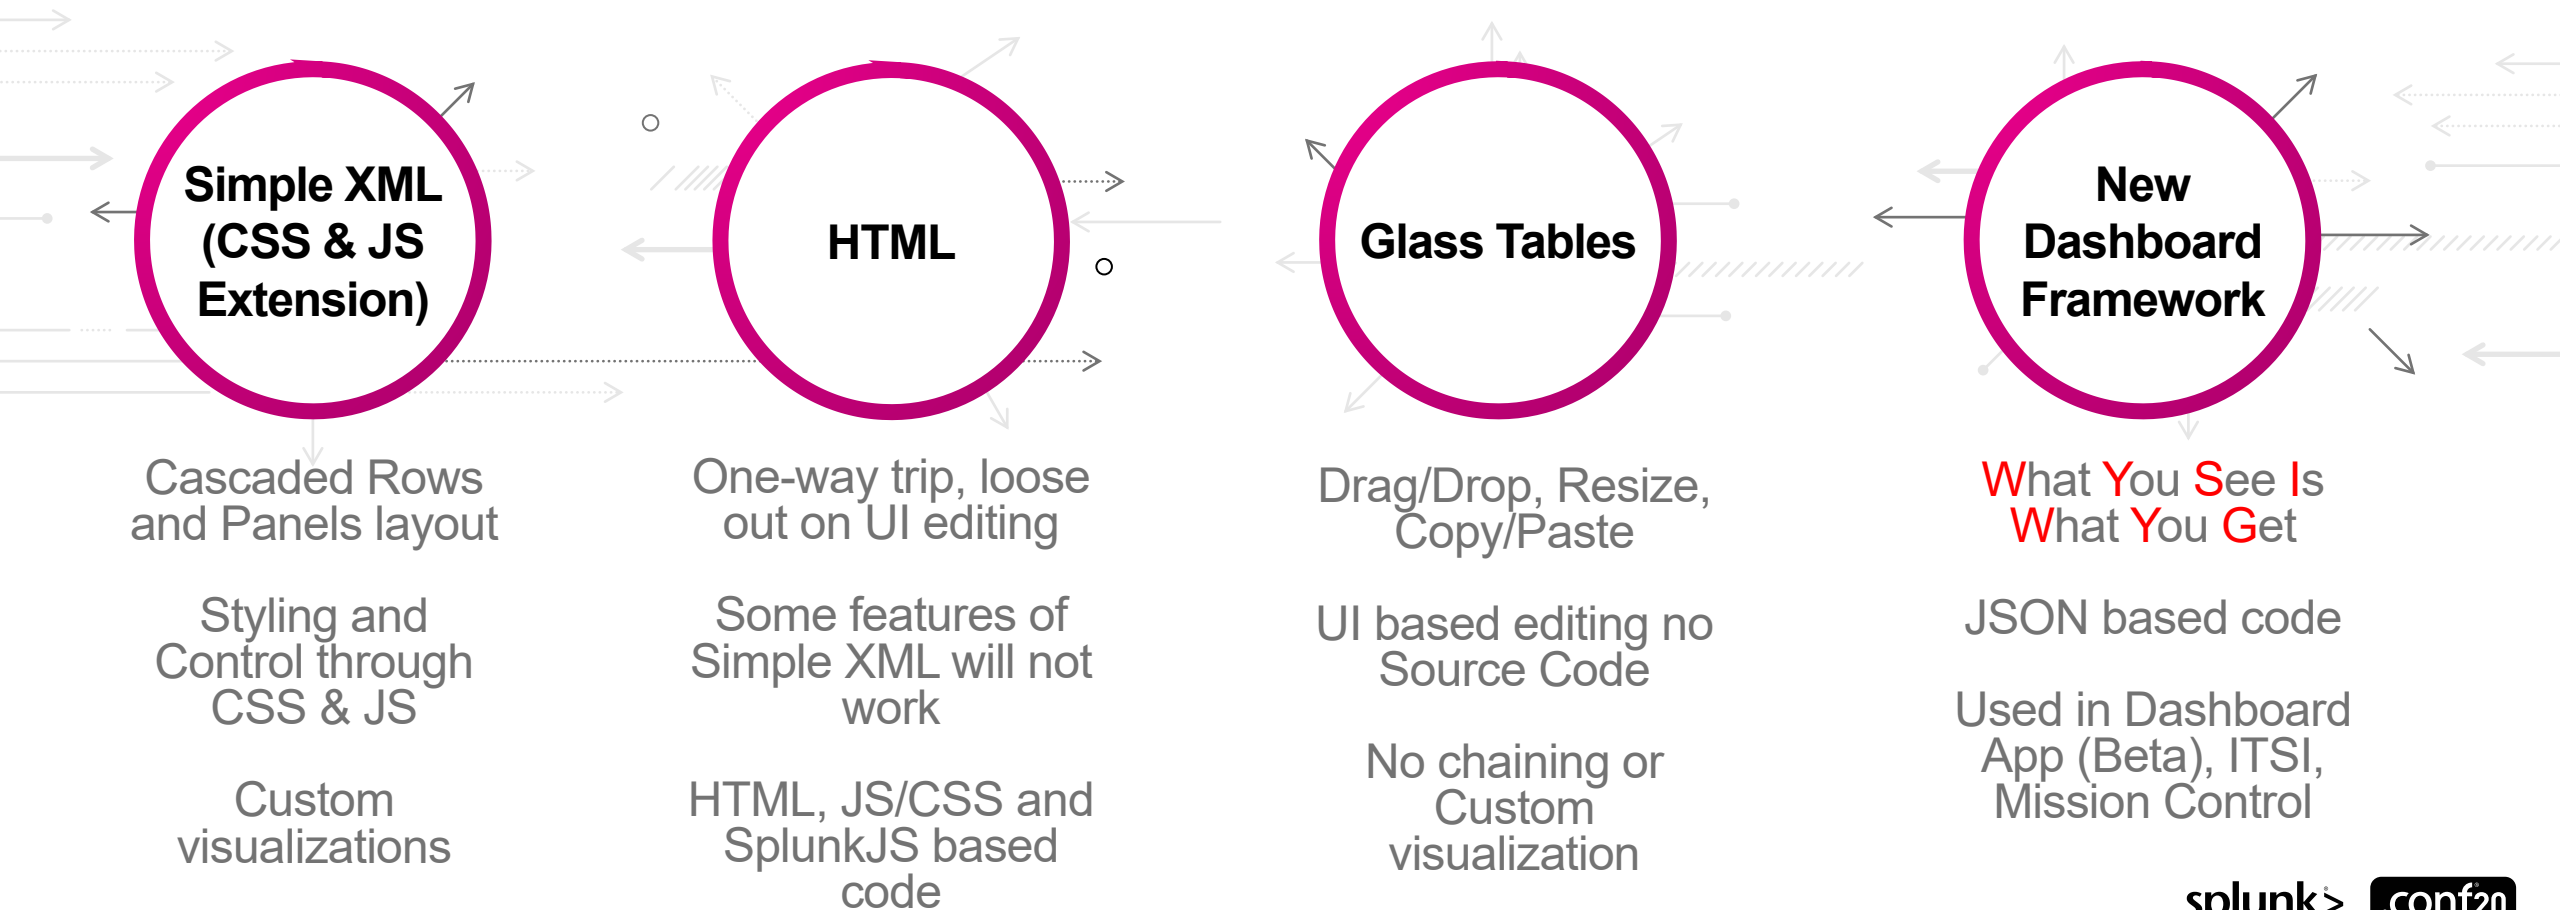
Simple XML (CSS & JS Extension)

HTML

Glass Tables

New Dashboard Framework

Cascaded Rows and Panels layout

Styling and Control through CSS & JS

Custom visualizations

One-way trip, loose out on UI editing

Some features of Simple XML will not work

HTML, JS/CSS and SplunkJS based code

Drag/Drop, Resize, Copy/Paste

UI based editing no Source Code

No chaining or Custom visualization

What You See Is What You Get

JSON based code

Used in Dashboard App (Beta), ITSI, Mission Control

splunk> conf20